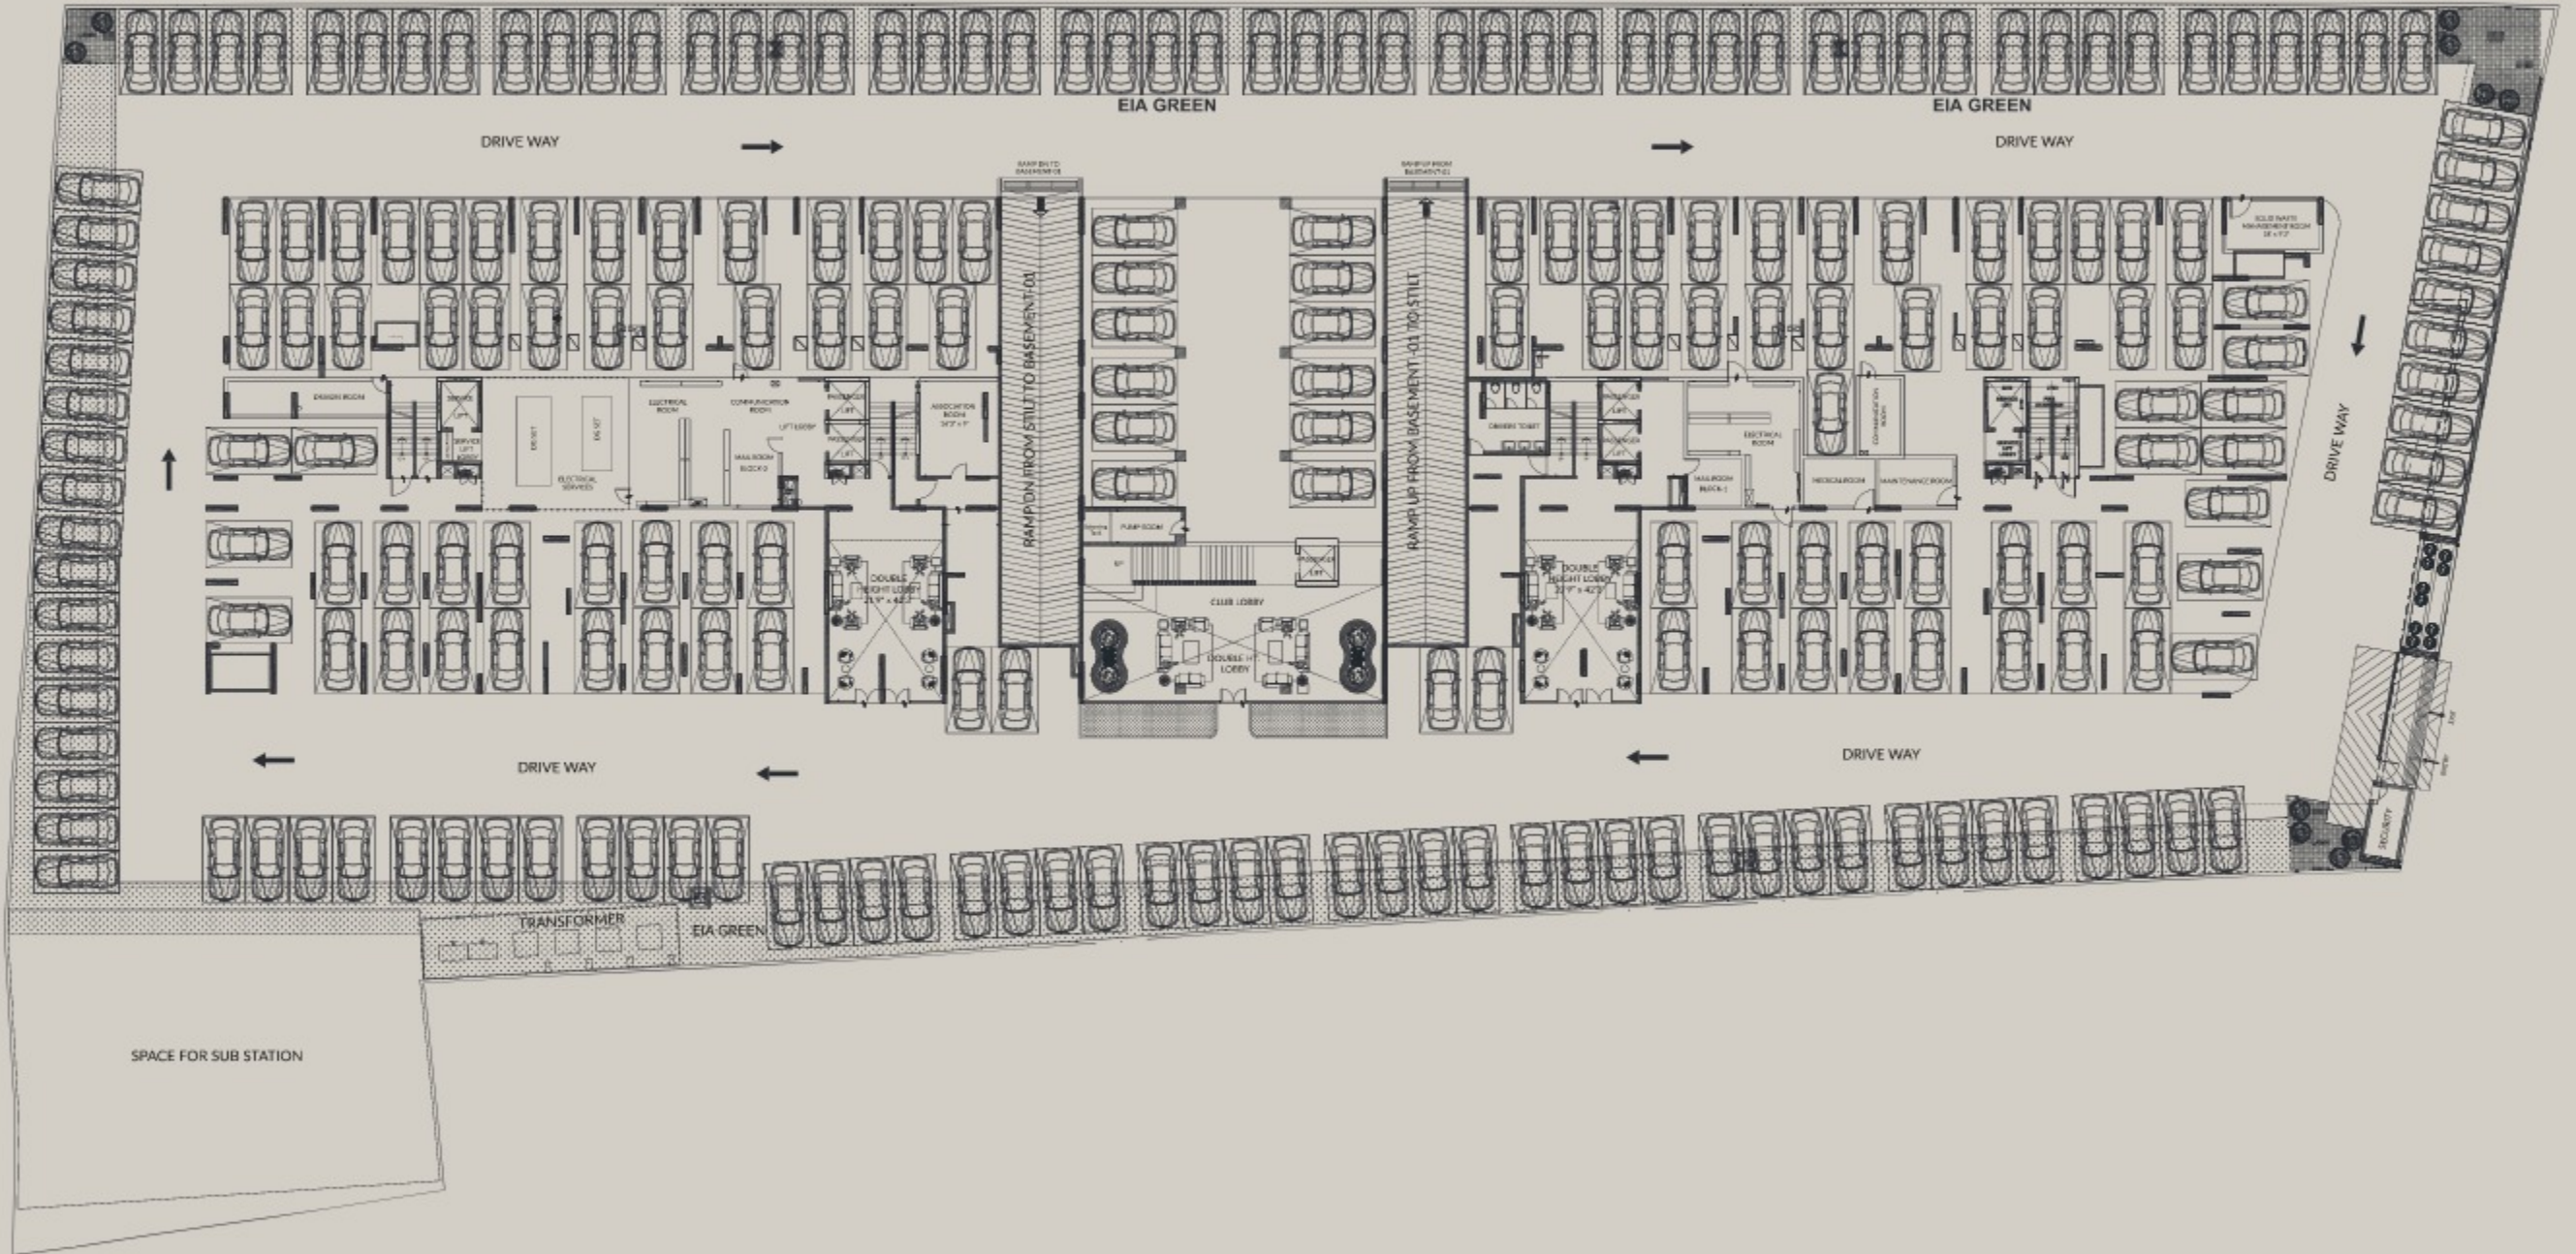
EIA GREEN

EIA GREEN

DRIVE WAY

DRIVE WAY

RAMP DN TO BASEMENT-01

RAMP UP FROM BASEMENT-01

RAMP DN FROM STILT TO BASEMENT-01

RAMP UP FROM BASEMENT-01 TO STILT

SOLID WASTE MANAGEMENT ROOM

DESIGN ROOM

SERVICE LIFT

ELECTRICAL ROOM

COMMUNICATION ROOM

LIFT LOBBY

PASSENGER LIFT

ASSOCIATION ROOM

MAILROOM BLOCK 2

ELECTRICAL SERVICES

DRIVERS TOILET

ELECTRICAL ROOM

COMMUNICATION ROOM

MAILROOM BLOCK 1

MEDICAL ROOM

MAINTENANCE ROOM

DRIVE WAY

PUMP ROOM

CLUB LOBBY

DOUBLE HT LOBBY

DOUBLE HEIGHT LOBBY

DOUBLE HEIGHT LOBBY

DRIVE WAY

DRIVE WAY

SECURITY

TRANSFORMER

EIA GREEN

SPACE FOR SUB STATION